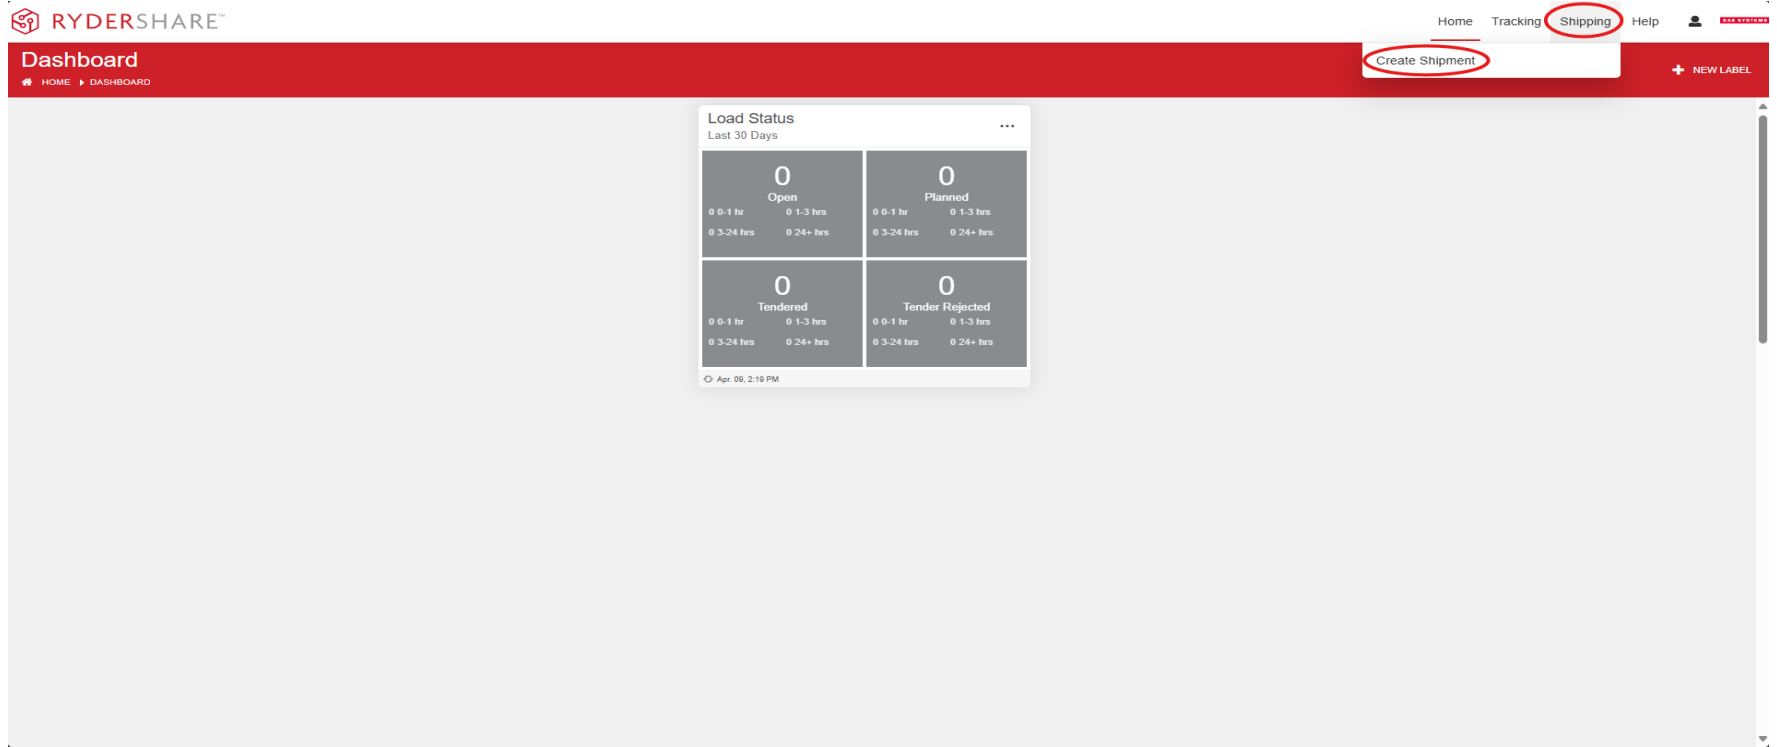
RYDERSHARE™

Home Tracking Shipping Help

Create Shipment

Dashboard

HOME ▸ DASHBOARD

NEW LABEL

Load Status
Last 30 Days

...

| 0<br>Open<br>0 0-1 hr 0 1-3 hrs<br>0 3-24 hrs 0 24+ hrs | 0<br>Planned<br>0 0-1 hr 0 1-3 hrs<br>0 3-24 hrs 0 24+ hrs |
|---|---|
| 0<br>Tendered<br>0 0-1 hr 0 1-3 hrs<br>0 3-24 hrs 0 24+ hrs | 0<br>Tender Rejected<br>0 0-1 hr 0 1-3 hrs<br>0 3-24 hrs 0 24+ hrs |

Apr. 09, 2:19 PM